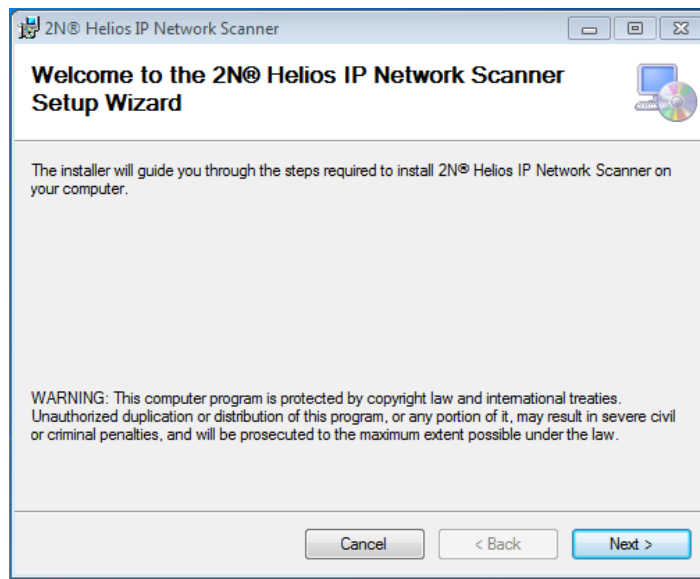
2N® Helios IP Network Scanner

Welcome to the 2N® Helios IP Network Scanner Setup Wizard

The installer will guide you through the steps required to install 2N® Helios IP Network Scanner on your computer.

WARNING: This computer program is protected by copyright law and international treaties. Unauthorized duplication or distribution of this program, or any portion of it, may result in severe civil or criminal penalties, and will be prosecuted to the maximum extent possible under the law.

Cancel | < Back | Next >